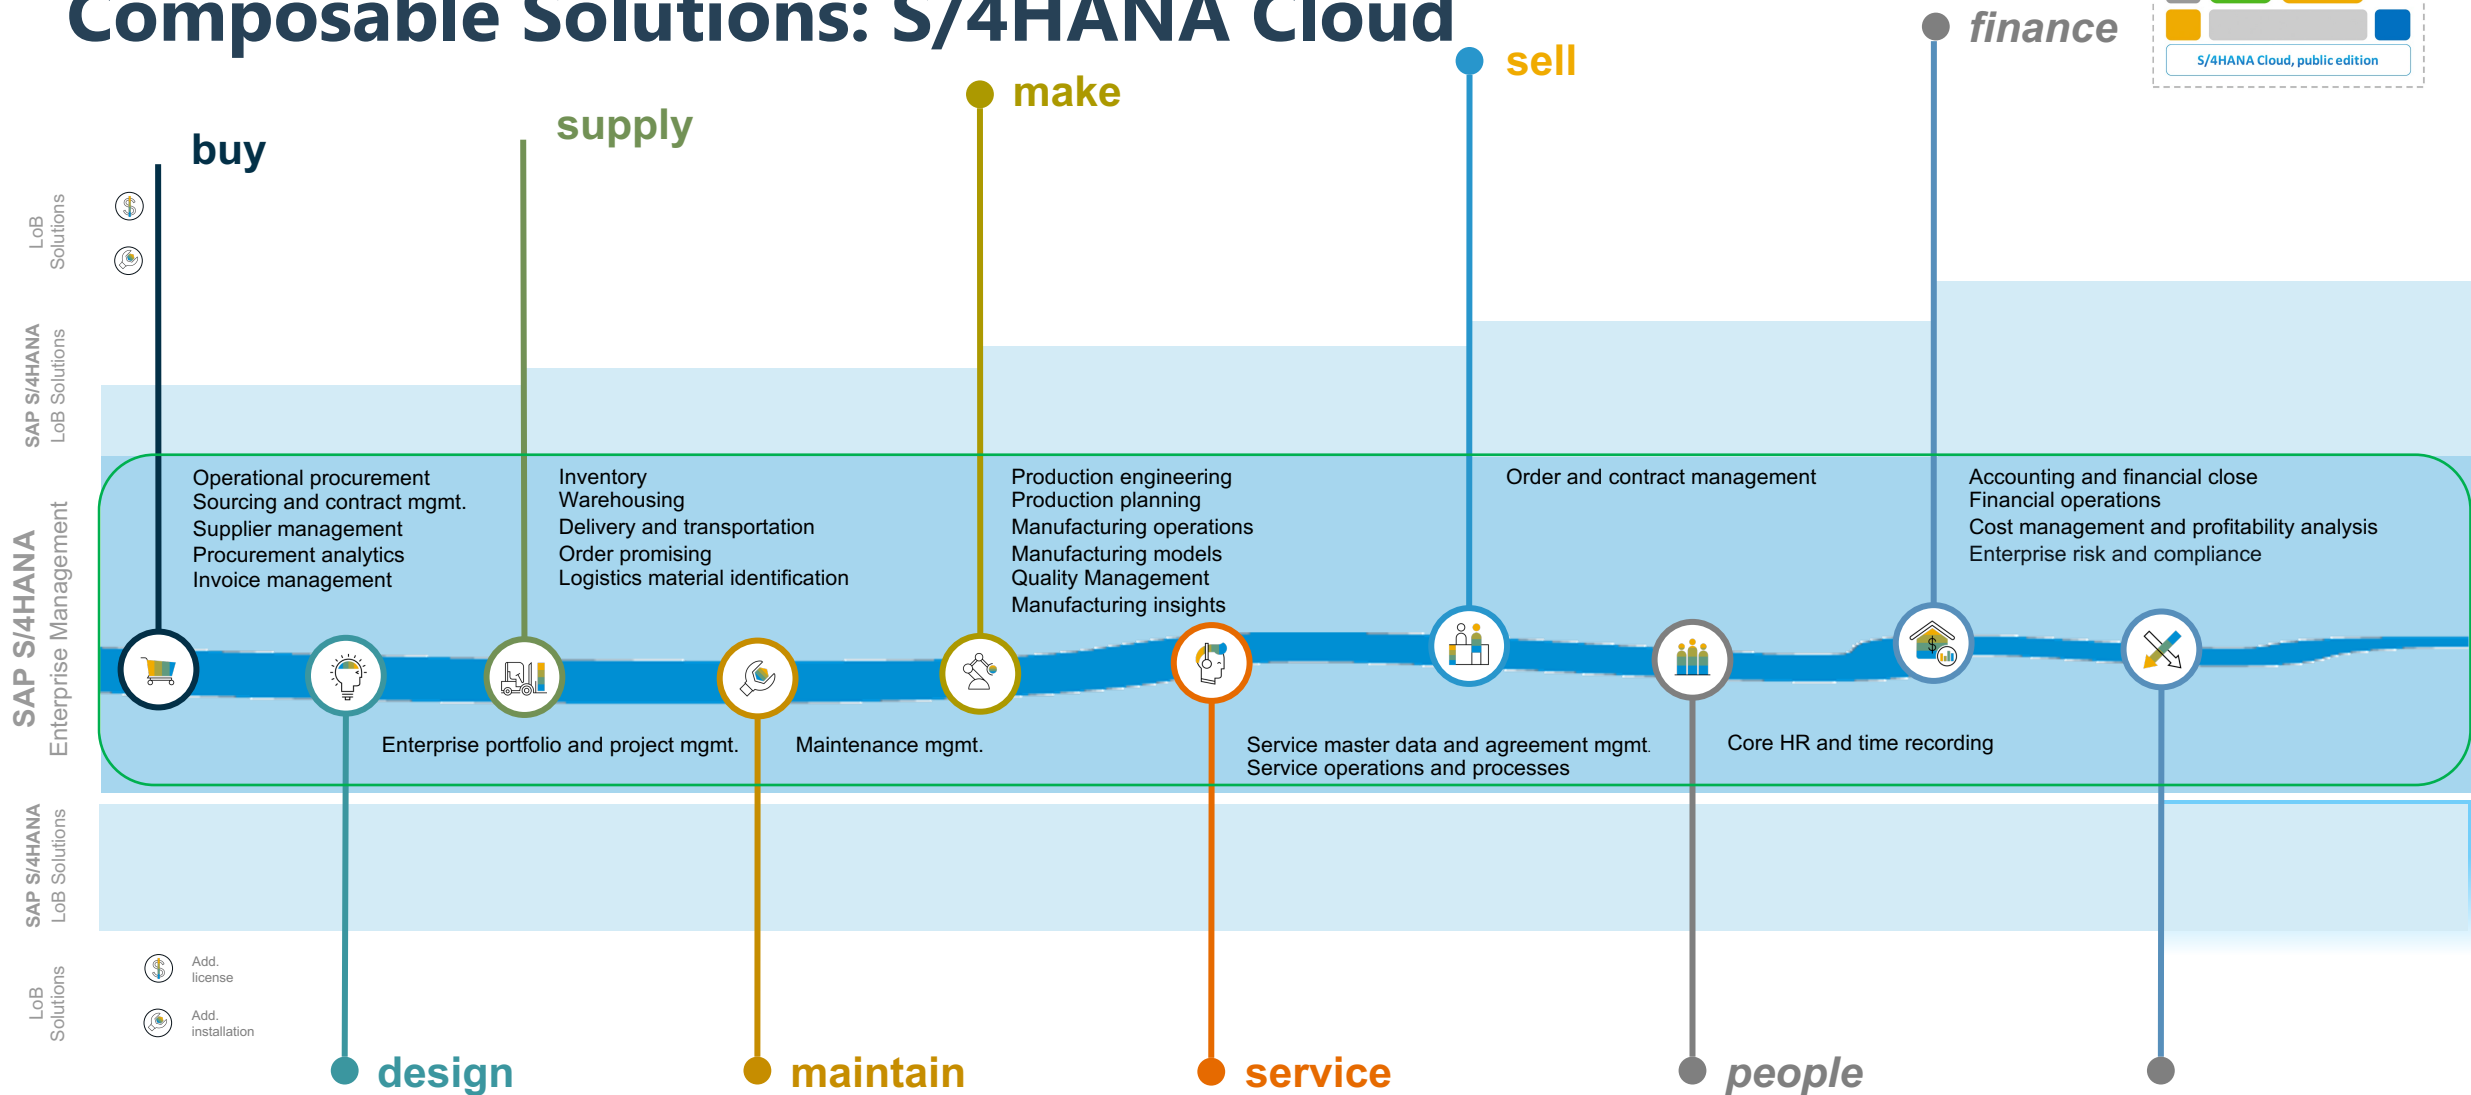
Composable Solutions: S/4HANA Cloud

finance

S/4HANA Cloud, public edition

sell

make

supply

buy

LoB Solutions

SAP S/4HANA LoB Solutions

SAP S/4HANA Enterprise Management

Operational procurement
Sourcing and contract mgmt.
Supplier management
Procurement analytics
Invoice management

Inventory
Warehousing
Delivery and transportation
Order promising
Logistics material identification

Production engineering
Production planning
Manufacturing operations
Manufacturing models
Quality Management
Manufacturing insights

Order and contract management

Accounting and financial close
Financial operations
Cost management and profitability analysis
Enterprise risk and compliance

Enterprise portfolio and project mgmt.

Maintenance mgmt.

Service master data and agreement mgmt.
Service operations and processes

Core HR and time recording

SAP S/4HANA LoB Solutions

LoB Solutions

Add. license

Add. installation

design

maintain

service

people